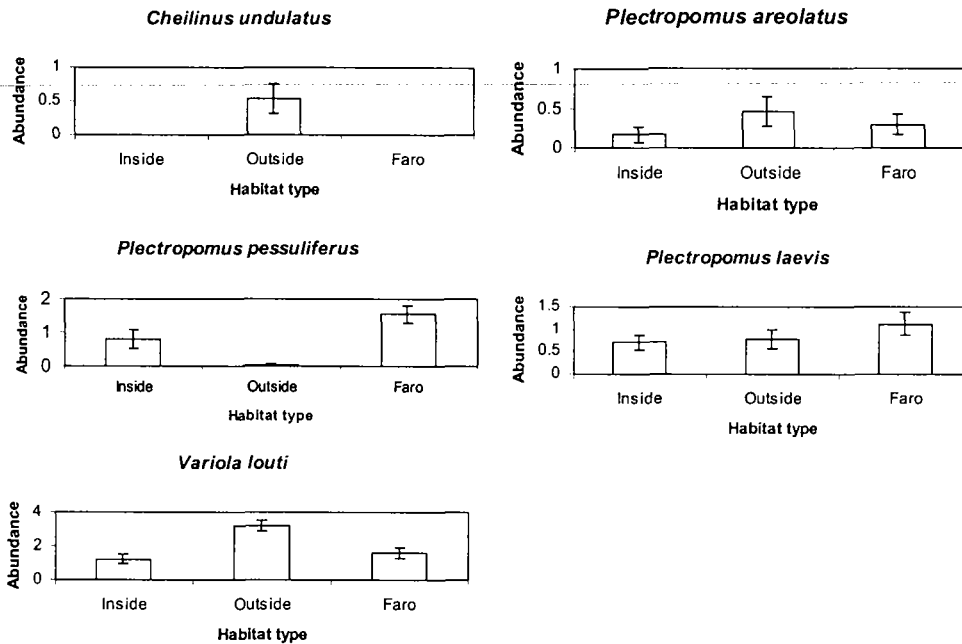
Cheilinus undulatus

Abundance
1
0.5
0
Inside
Outside
Faro
Habitat type

Plectropomus areolatus

Abundance
1
0.5
0
Inside
Outside
Faro
Habitat type

Plectropomus pessuliferus

Abundance
2
1
0
Inside
Outside
Faro
Habitat type

Plectropomus laevis

Abundance
1.5
1
0.5
0
Inside
Outside
Faro
Habitat type

Variola louti

Abundance
4
2
0
Inside
Outside
Faro
Habitat type